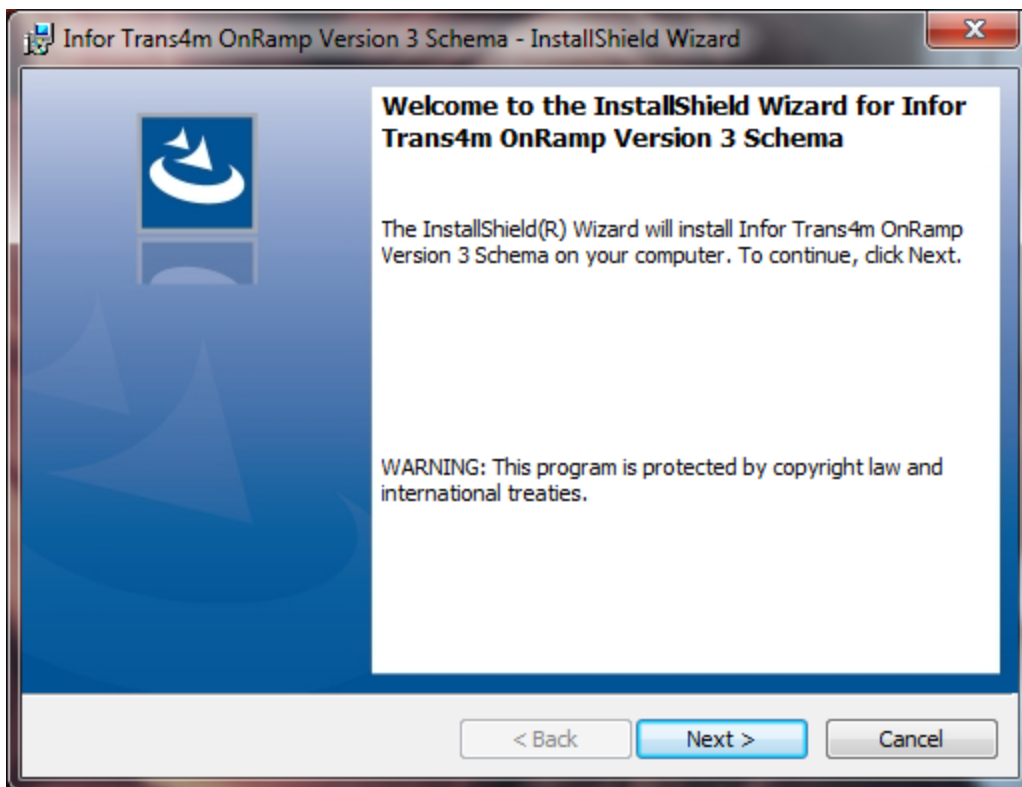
Infor Trans4m OnRamp Version 3 Schema - InstallShield Wizard

Welcome to the InstallShield Wizard for Infor Trans4m OnRamp Version 3 Schema

The InstallShield(R) Wizard will install Infor Trans4m OnRamp Version 3 Schema on your computer. To continue, click Next.

WARNING: This program is protected by copyright law and international treaties.

< Back
Next >
Cancel